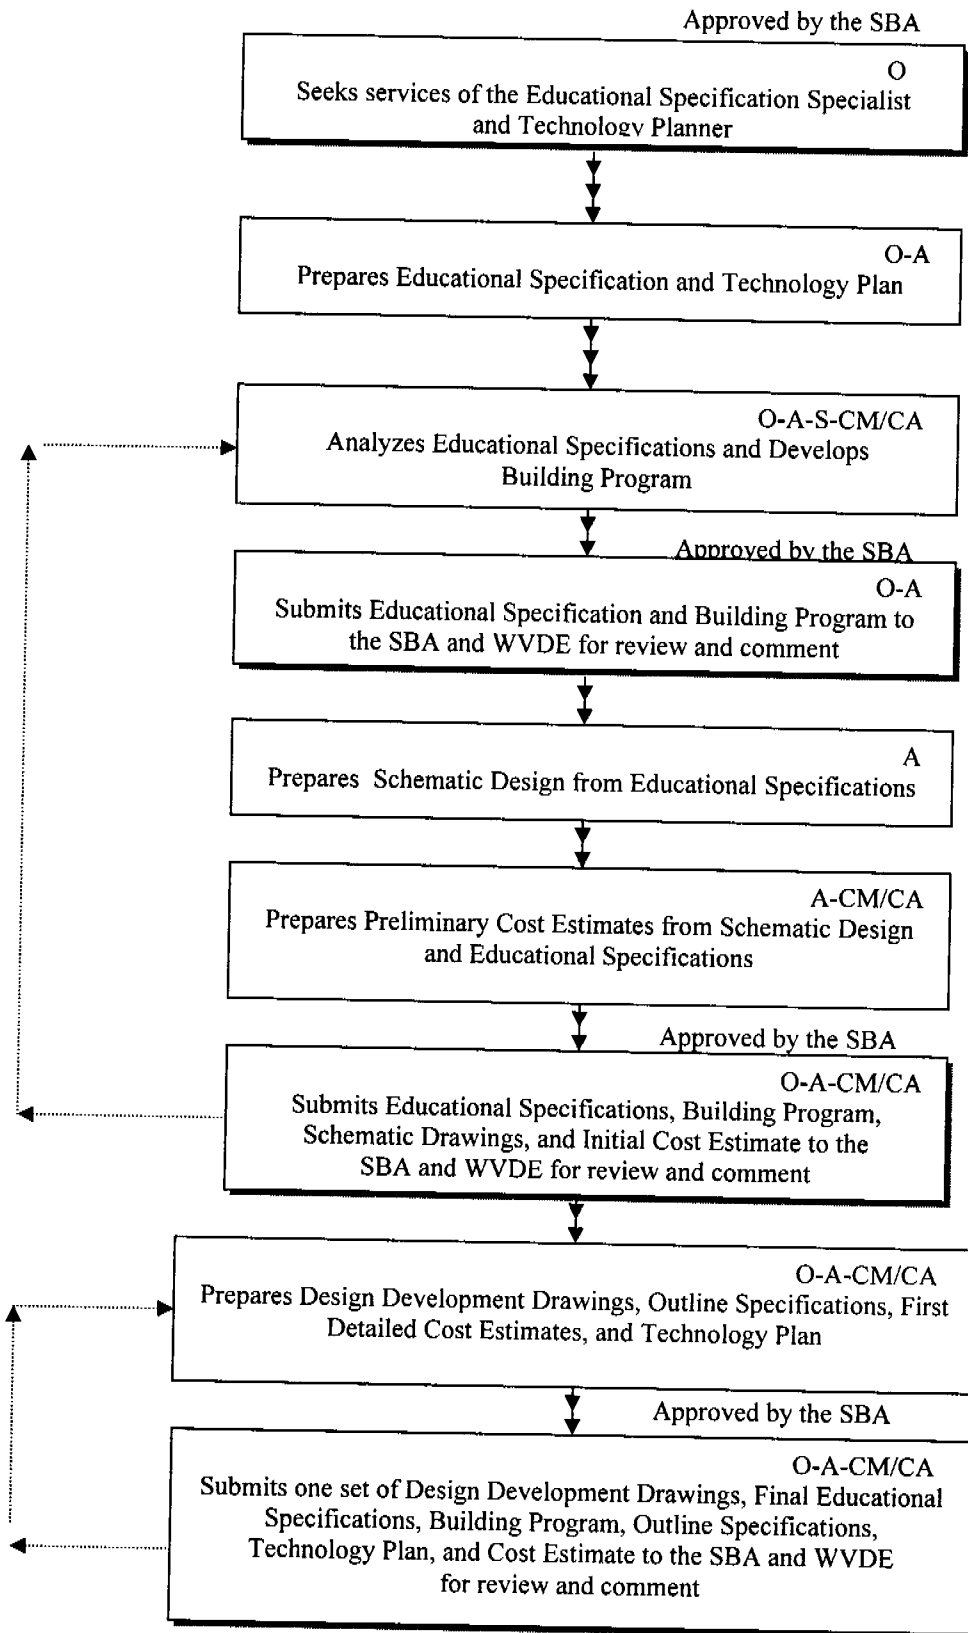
Approved by the SBA

O
Seeks services of the Educational Specification Specialist and Technology Planner

O-A
Prepares Educational Specification and Technology Plan

O-A-S-CM/CA
Analyzes Educational Specifications and Develops Building Program

Approved by the SBA

O-A
Submits Educational Specification and Building Program to the SBA and WVDE for review and comment

A
Prepares Schematic Design from Educational Specifications

A-CM/CA
Prepares Preliminary Cost Estimates from Schematic Design and Educational Specifications

Approved by the SBA

O-A-CM/CA
Submits Educational Specifications, Building Program, Schematic Drawings, and Initial Cost Estimate to the SBA and WVDE for review and comment

O-A-CM/CA
Prepares Design Development Drawings, Outline Specifications, First Detailed Cost Estimates, and Technology Plan

Approved by the SBA

O-A-CM/CA
Submits one set of Design Development Drawings, Final Educational Specifications, Building Program, Outline Specifications, Technology Plan, and Cost Estimate to the SBA and WVDE for review and comment